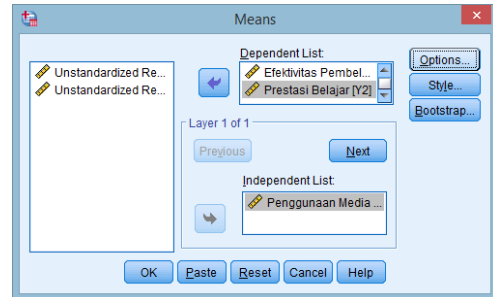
Means

Unstandardized Re...
Unstandardized Re...

Dependent List:
Efektivitas Pembel...
Prestasi Belajar [Y2]

Options...
Style...
Bootstrap...

Layer 1 of 1
Previous
Next
Independent List:
Penggunaan Media ...

OK
Paste
Reset
Cancel
Help